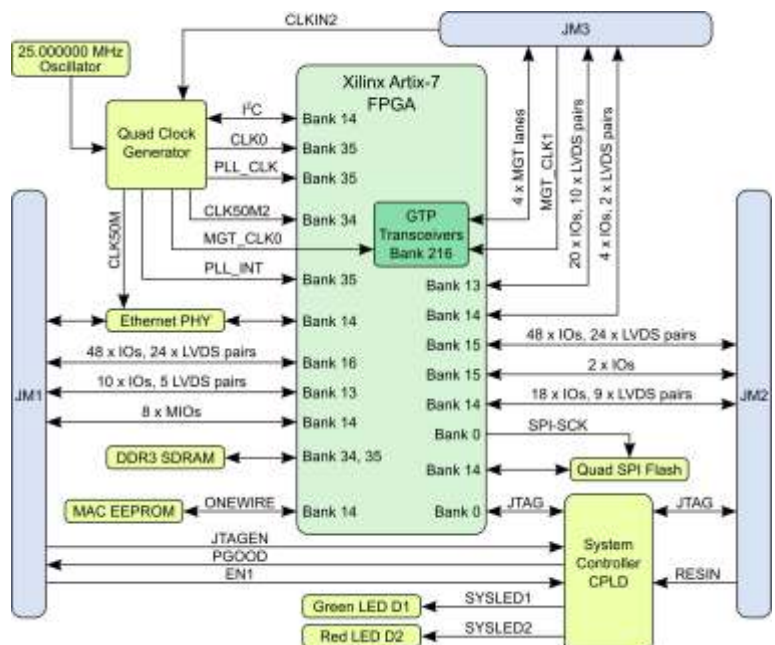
CLKIN2

JM3

25.000000 MHz Oscillator

Xilinx Artix-7 FPGA

Quad Clock Generator

$I^2C$

Bank 14

CLK0

Bank 35

PLL_CLK

Bank 35

CLK50M2

Bank 34

MGT_CLK0

GTP Transceivers Bank 216

4 x MGT lanes

MGT_CLK1

20 x IOs, 10 x LVDS pairs

4 x IOs, 2 x LVDS pairs

CLK50M

PLL_INT

Bank 35

Bank 13

Bank 14

JM1

Ethernet PHY

Bank 14

48 x IOs, 24 x LVDS pairs

Bank 15

48 x IOs, 24 x LVDS pairs

Bank 16

2 x IOs

Bank 15

10 x IOs, 5 LVDS pairs

Bank 13

18 x IOs, 9 x LVDS pairs

Bank 14

JM2

8 x MIOs

Bank 14

Bank 0

SPI-SCK

DDR3 SDRAM

Bank 34, 35

Bank 14

Quad SPI Flash

MAC EEPROM

ONEWIRE

Bank 14

Bank 0

JTAG

JTAG

JTAGEN

PGOOD

EN1

System Controller CPLD

RESIN

Green LED D1

SYSLED1

Red LED D2

SYSLED2